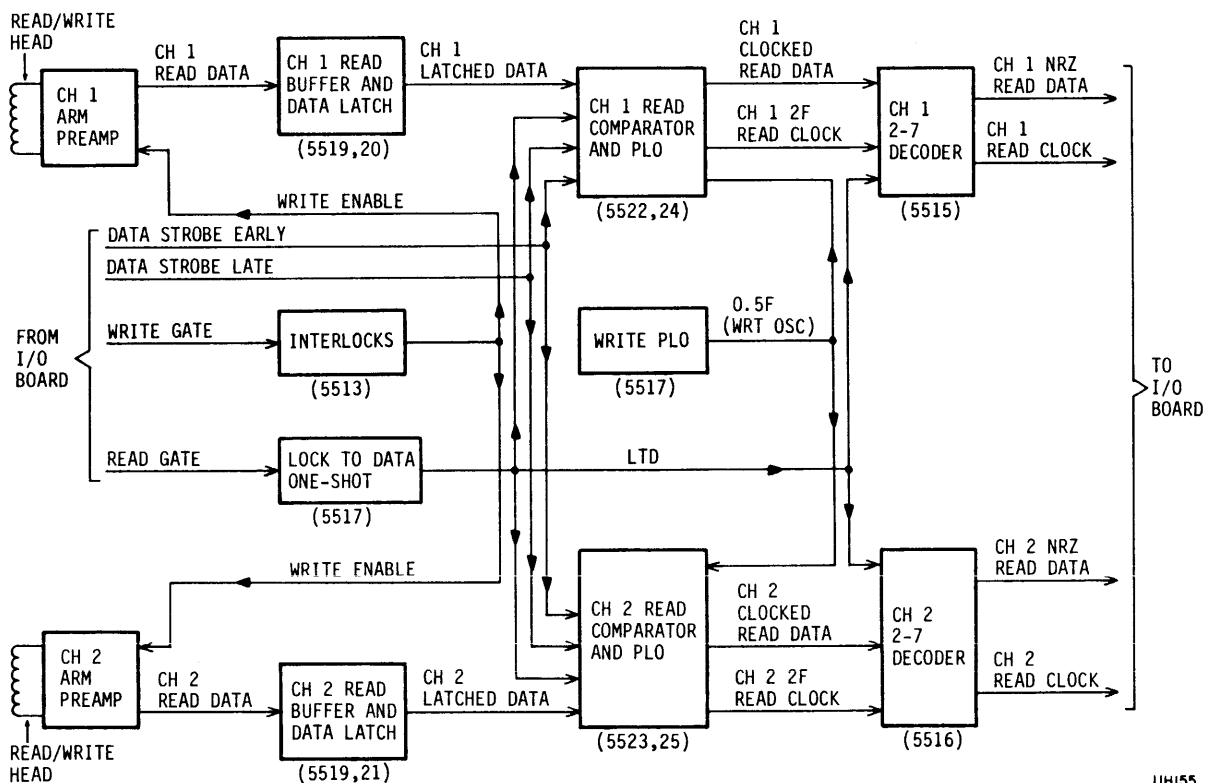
READ/WRITE HEAD

CH 1 ARM PREAMP

CH 1 READ DATA

CH 1 READ BUFFER AND DATA LATCH

(5519,20)

CH 1 LATCHED DATA

CH 1 READ COMPARATOR AND PLO

(5522,24)

CH 1 CLOCKED READ DATA

CH 1 2F READ CLOCK

CH 1 2-7 DECODER

(5515)

CH 1 NRZ READ DATA

CH 1 READ CLOCK

WRITE ENABLE

DATA STROBE EARLY

DATA STROBE LATE

FROM I/O BOARD

WRITE GATE

INTERLOCKS

(5513)

WRITE PLO

(5517)

0.5F (WRT OSC)

TO I/O BOARD

READ GATE

LOCK TO DATA ONE-SHOT

(5517)

LTD

WRITE ENABLE

CH 2 ARM PREAMP

CH 2 READ DATA

CH 2 READ BUFFER AND DATA LATCH

(5519,21)

CH 2 LATCHED DATA

CH 2 READ COMPARATOR AND PLO

(5523,25)

CH 2 CLOCKED READ DATA

CH 2 2F READ CLOCK

CH 2 2-7 DECODER

(5516)

CH 2 NRZ READ DATA

CH 2 READ CLOCK

READ/WRITE HEAD

UH155